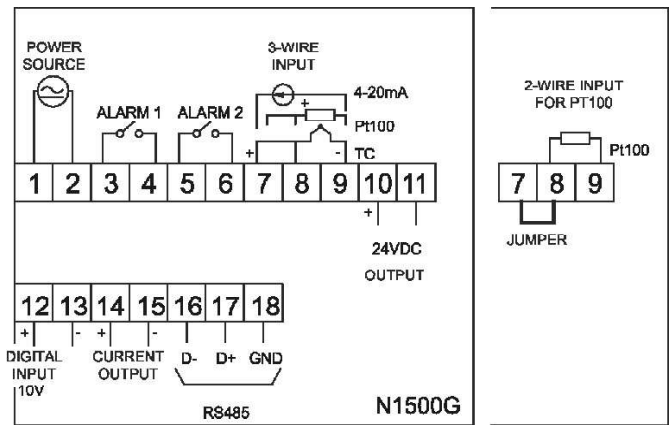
POWER SOURCE

ALARM 1

ALARM 2

3-WIRE INPUT

4-20mA

+

Pt100

+

-

TC

1 2 3 4 5 6 7 8 9 10 11

+

24VDC OUTPUT

12 13 14 15 16 17 18

+ - + -

DIGITAL INPUT 10V

CURRENT OUTPUT

D- D+ GND

RS485

N1500G

2-WIRE INPUT FOR PT100

Pt100

7 8 9

JUMPER